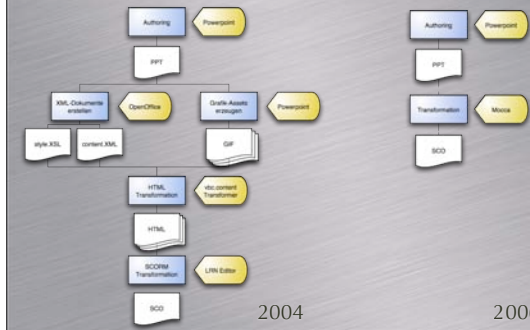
Authoring
Powerpoint
PPT
XML-Dokumente erstellen
OpenOffice
Grafik-Assets erzeugen
Powerpoint
style.XSL
content.XML
GIF
HTML Transformation
vbc.content Transformer
HTML
SCORM Transformation
LRN Editor
SCO
2004

Authoring
Powerpoint
PPT
Transformation
Mooca
SCO
200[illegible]